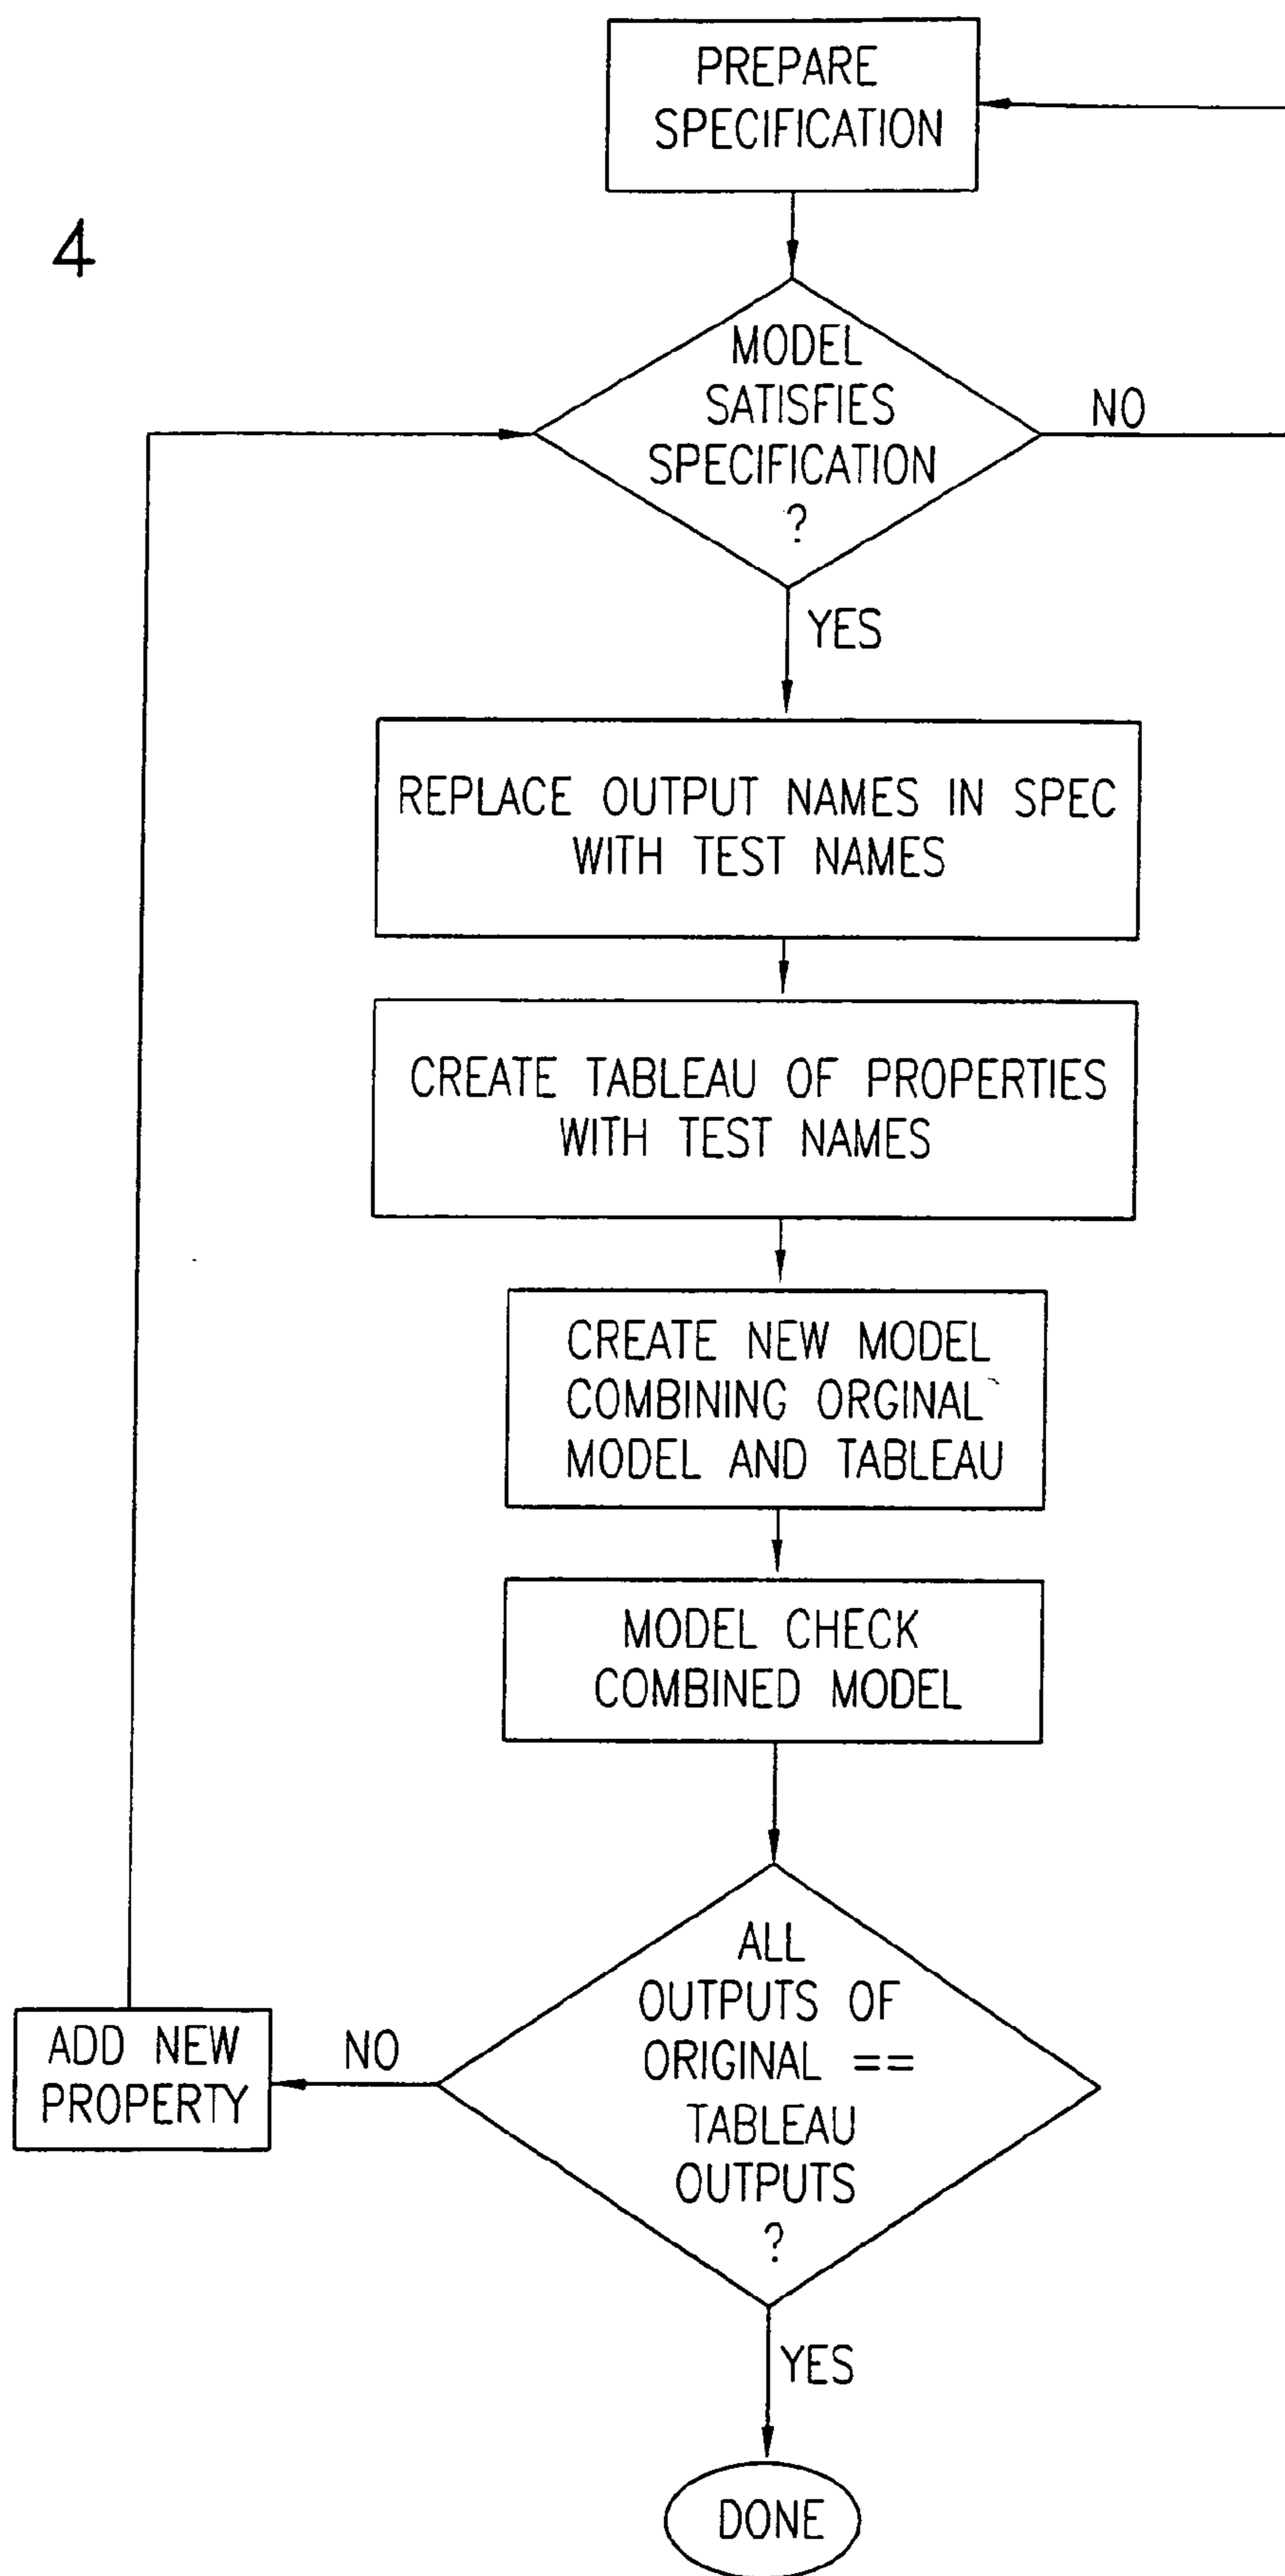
4

PREPARE SPECIFICATION

MODEL SATISFIES SPECIFICATION ?

NO

YES

REPLACE OUTPUT NAMES IN SPEC WITH TEST NAMES

CREATE TABLEAU OF PROPERTIES WITH TEST NAMES

CREATE NEW MODEL COMBINING ORGINAL MODEL AND TABLEAU

MODEL CHECK COMBINED MODEL

ALL OUTPUTS OF ORIGINAL == TABLEAU OUTPUTS ?

NO

ADD NEW PROPERTY

YES

DONE